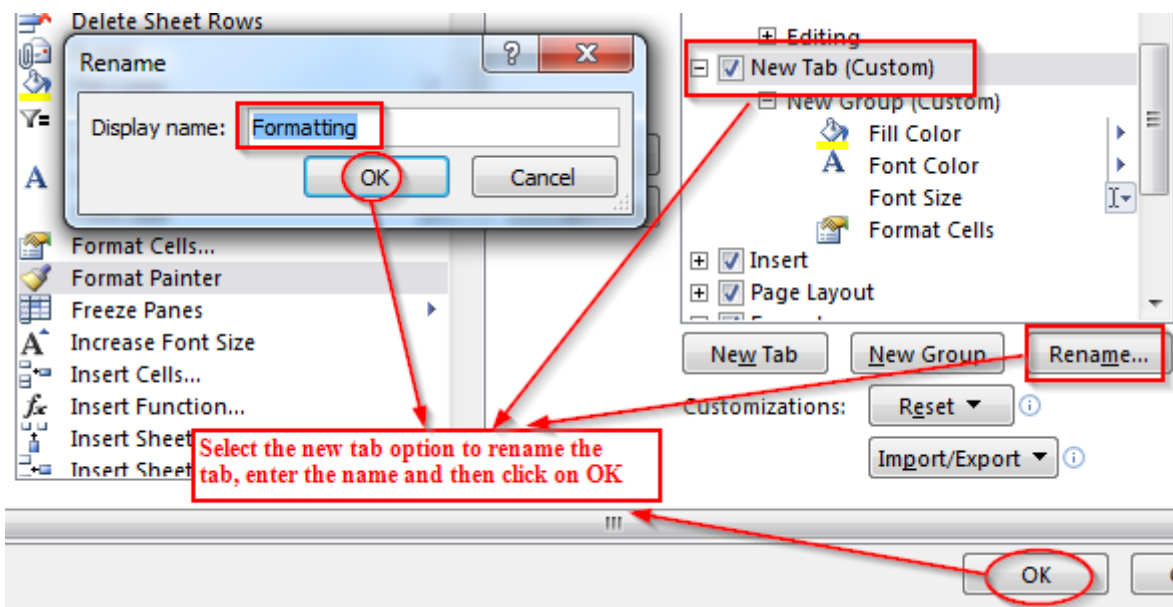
Delete Sheet Rows

Rename

?

Display name: Formatting

OK

Cancel

Format Cells...

Format Painter

Freeze Panes

Increase Font Size

Insert Cells...

Insert Function...

Insert Sheet

Insert Sheet

Editing

New Tab (Custom)

New Group (Custom)

Fill Color

Font Color

Font Size

Format Cells

Insert

Page Layout

New Tab

New Group

Rename...

Customizations:

Reset

Import/Export

Select the new tab option to rename the tab, enter the name and then click on OK

OK